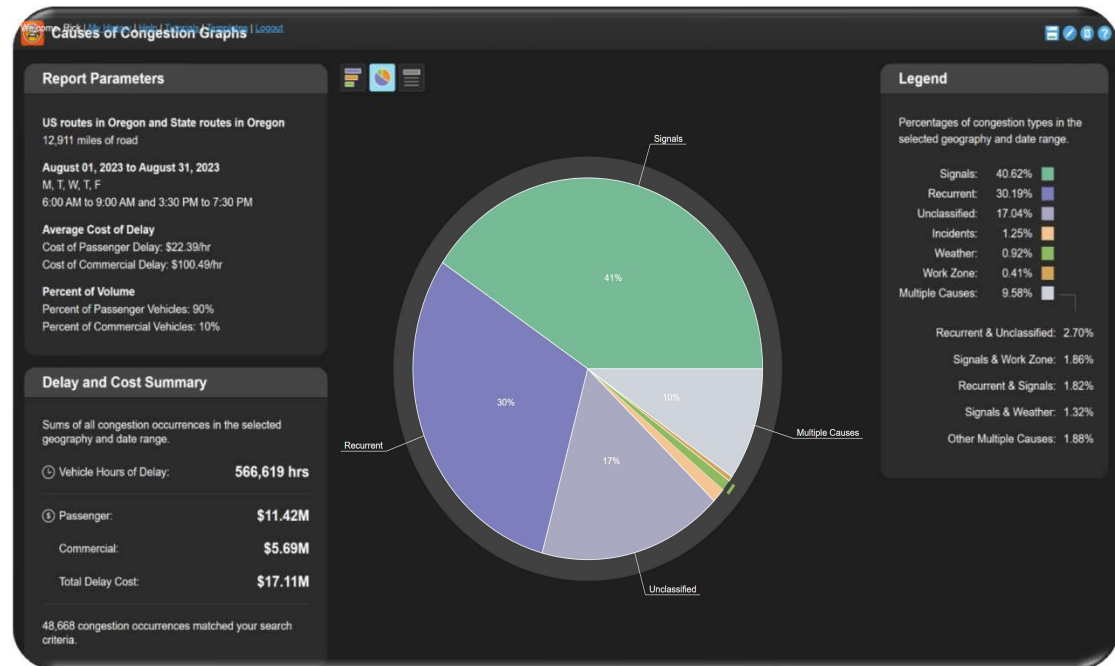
Welcome, Rick | My History | Help | Tutorials | Templates | Logout

Causes of Congestion Graphs

Report Parameters

US routes in Oregon and State routes in Oregon
12,911 miles of road

August 01, 2023 to August 31, 2023
M, T, W, T, F
6:00 AM to 9:00 AM and 3:30 PM to 7:30 PM

Average Cost of Delay
Cost of Passenger Delay: $22.39/hr
Cost of Commercial Delay: $100.49/hr

Percent of Volume
Percent of Passenger Vehicles: 90%
Percent of Commercial Vehicles: 10%

Delay and Cost Summary

Sums of all congestion occurrences in the selected geography and date range.

Vehicle Hours of Delay: 566,619 hrs

Passenger: $11.42M

Commercial: $5.69M

Total Delay Cost: $17.11M

48,668 congestion occurrences matched your search criteria.

Signals
41%
Recurrent
30%
17%
10%
Multiple Causes
Unclassified

Legend

Percentages of congestion types in the selected geography and date range.

Signals: 40.62%
Recurrent: 30.19%
Unclassified: 17.04%
Incidents: 1.25%
Weather: 0.92%
Work Zone: 0.41%
Multiple Causes: 9.58%

Recurrent & Unclassified: 2.70%
Signals & Work Zone: 1.86%
Recurrent & Signals: 1.82%
Signals & Weather: 1.32%
Other Multiple Causes: 1.88%